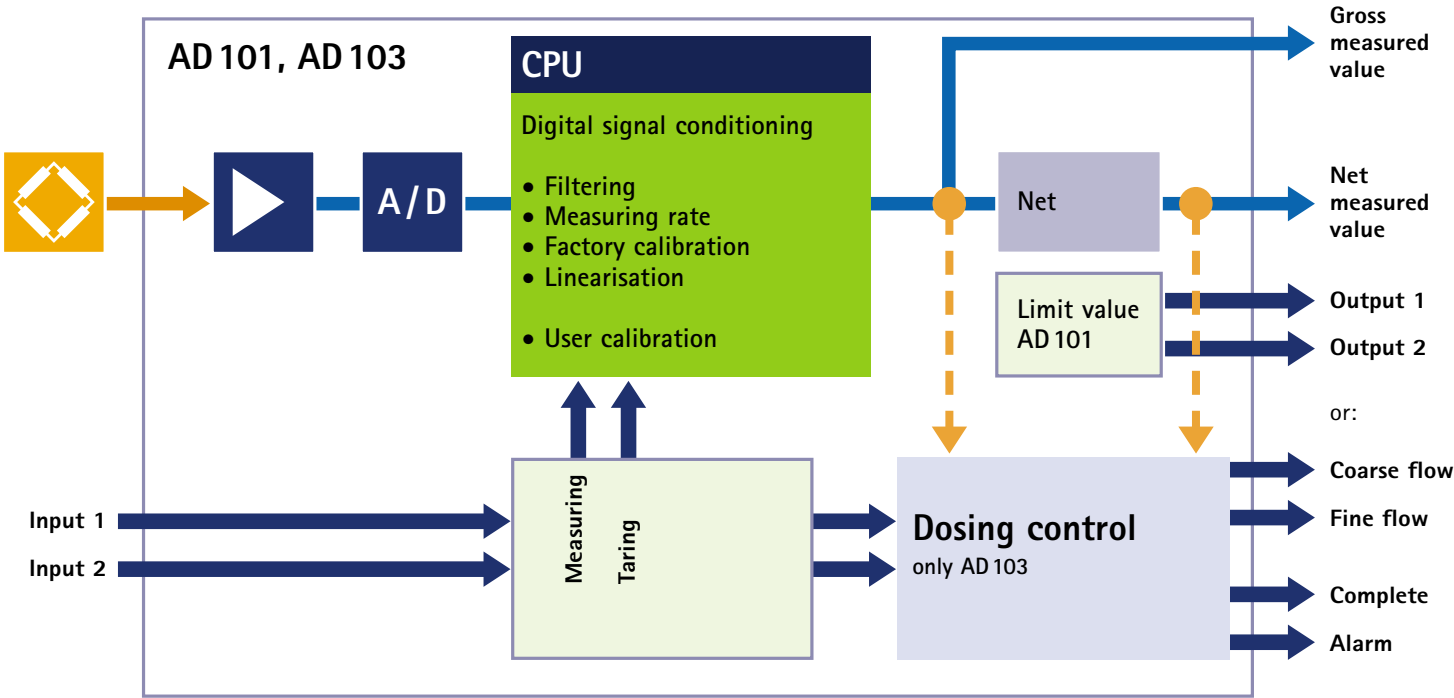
AD 101, AD 103

CPU

Digital signal conditioning

• Filtering
• Measuring rate
• Factory calibration
• Linearisation

• User calibration

A / D

Gross measured value

Net

Net measured value

Limit value AD 101

Output 1

Output 2

or:

Coarse flow

Fine flow

Complete

Alarm

Input 1

Input 2

Measuring

Taring

Dosing control
only AD 103